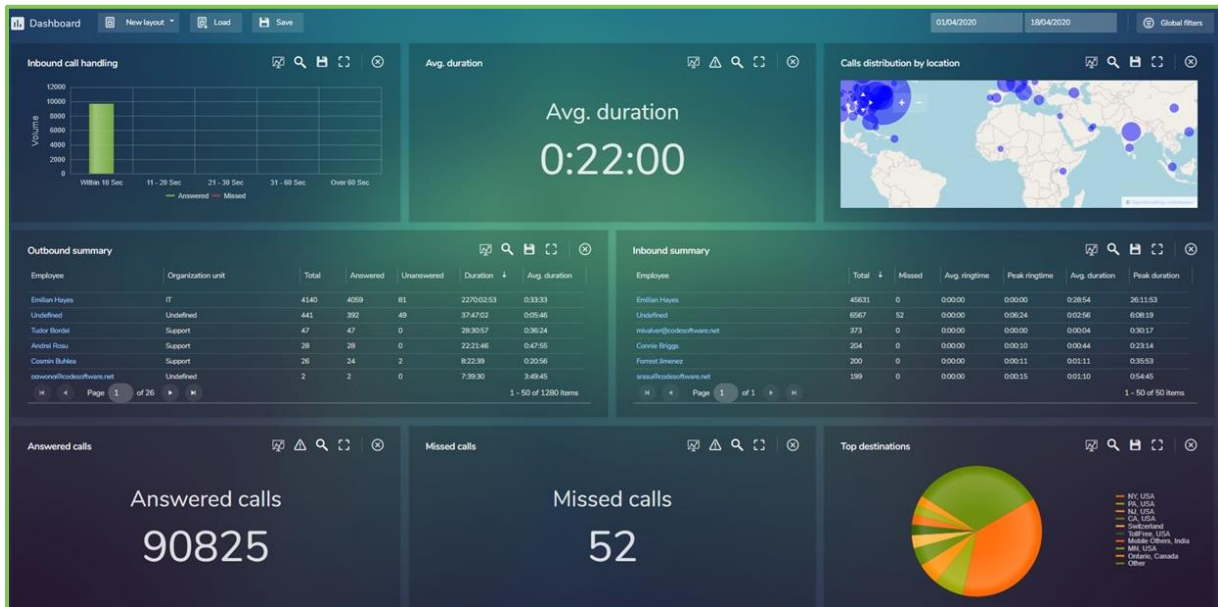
Dashboard New layout Load Save 01/04/2020 18/04/2020 Global filters

Inbound call handling

12000
10000
8000
6000
4000
2000
0

Volume

Within 10 Sec 11 - 20 Sec 21 - 30 Sec 31 - 60 Sec Over 60 Sec

— Answered — Missed

Avg. duration

Avg. duration
0:22:00

Calls distribution by location

Outbound summary

| Employee | Organization unit | Total | Answered | Unanswered | Duration | Avg. duration |
|---|---|---|---|---|---|---|
| Emilian Hayes | IT | 4140 | 4059 | 81 | 2270:02:53 | 0:33:33 |
| Undefined | Undefined | 441 | 392 | 49 | 37:47:02 | 0:05:46 |
| Tudor Bordei | Support | 47 | 47 | 0 | 28:30:57 | 0:36:24 |
| Andrei Rosu | Support | 28 | 28 | 0 | 22:21:46 | 0:47:55 |
| Cosmin Buhlea | Support | 26 | 24 | 2 | 8:22:39 | 0:20:56 |
| oswonol@codesoftware.net | Undefined | 2 | 2 | 0 | 7:39:30 | 3:49:45 |

Page 1 of 26 1 - 50 of 1280 items

Inbound summary

| Employee | Total | Missed | Avg. ringtime | Peak ringtime | Avg. duration | Peak duration |
|---|---|---|---|---|---|---|
| Emilian Hayes | 45631 | 0 | 0:00:00 | 0:00:00 | 0:28:54 | 26:11:53 |
| Undefined | 6567 | 52 | 0:00:00 | 0:06:24 | 0:02:56 | 6:08:19 |
| mivalver@codesoftware.net | 373 | 0 | 0:00:00 | 0:00:00 | 0:00:04 | 0:30:17 |
| Connie Briggs | 204 | 0 | 0:00:00 | 0:00:10 | 0:00:44 | 0:23:14 |
| Forrest Jimenez | 200 | 0 | 0:00:00 | 0:00:11 | 0:01:11 | 0:35:53 |
| arasu@codesoftware.net | 199 | 0 | 0:00:00 | 0:00:15 | 0:01:10 | 0:54:45 |

Page 1 of 1 1 - 50 of 50 items

Answered calls

Answered calls
90825

Missed calls

Missed calls
52

Top destinations

NY, USA
PA, USA
NJ, USA
CA, USA
Switzerland
TollFree, USA
Mobile Others, India
MN, USA
Ontario, Canada
Other